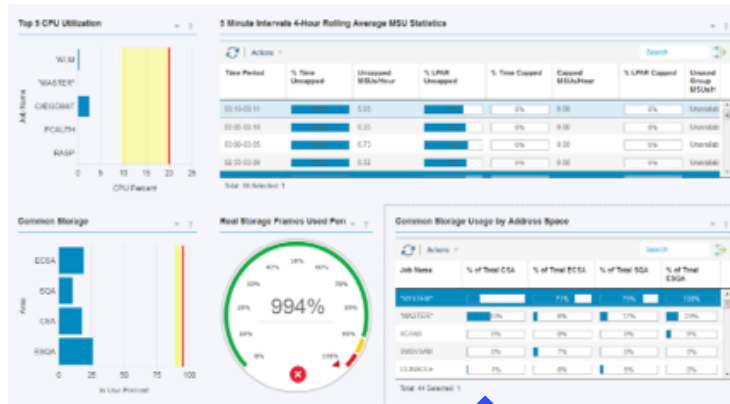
Top 5 CPU Utilization

WLM
*MASTER*
CXEIOS67
PCAUTH
RASP

Job Name

0 5 10 15 20 25
CPU Percent

5 Minute Intervals 4-Hour Rolling Average MSU Statistics

Actions

Search

| Time Period | % Time Uncapped | Uncapped MSUs/Hour | % LPAR Uncapped | % Time Capped | Capped MSUs/Hour | % LPAR Capped | Unused Group MSUs/h |
|---|---|---|---|---|---|---|---|
| 03:00:03:11 | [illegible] | 5.95 | | 0% | 0.00 | 0% | Unavailab |
| 03:00:03:10 | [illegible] | 0.33 | | 0% | 0.00 | 0% | Unavailab |
| 03:00:03:05 | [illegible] | 0.73 | | 0% | 0.00 | 0% | Unavailab |
| 03:00:03:00 | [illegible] | 0.53 | | 0% | 0.00 | 0% | Unavailab |

Total: 18 Selected: 1

Common Storage

ECSA
SQA
CSA
ESQA

Area

0 25 50 75 100
% Use Percent

Real Storage Frames Used Perc

10% 20% 30% 40% 50% 60% 70% 80% 90% 0% 100%

994%

Common Storage Usage by Address Space

Actions

Search

| Job Name | % of Total CSA | % of Total ECSA | % of Total SQA | % of Total ESQA |
|---|---|---|---|---|
| *SYSTEM* | | 71% | 75% | 120% |
| *MASTER* | 0% | 0% | 17% | 23% |
| XCFAS | 0% | 0% | 0% | 0% |
| SMSVSAM | 0% | 7% | 0% | 0% |
| CONSOLE | 0% | 0% | 5% | 3% |

Total: 44 Selected: 1